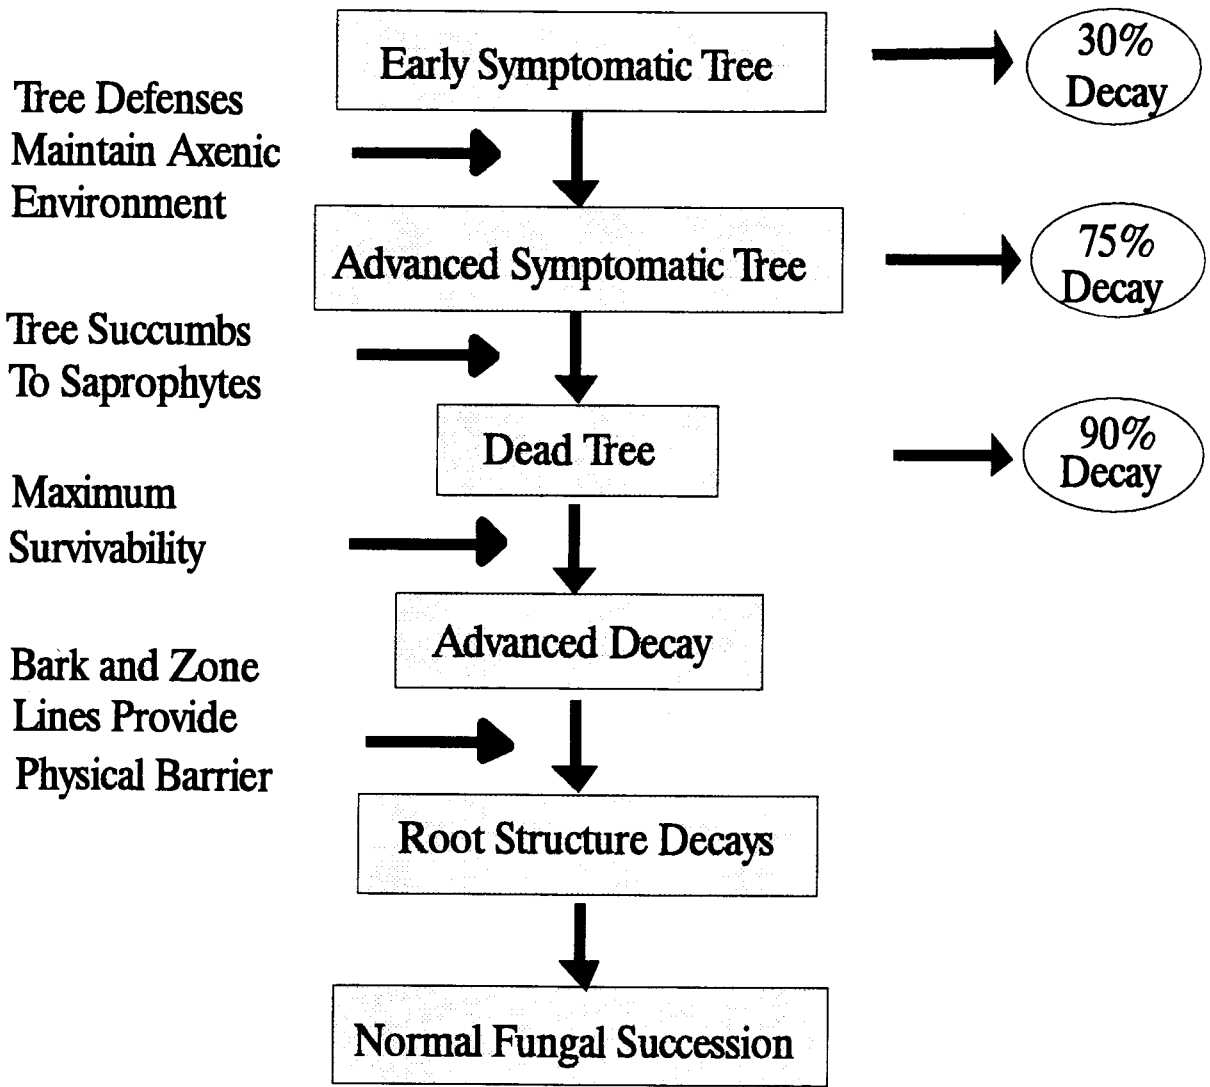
Early Symptomatic Tree

30% Decay

Tree Defenses Maintain Axenic Environment

Advanced Symptomatic Tree

75% Decay

Tree Succumbs To Saprophytes

Dead Tree

90% Decay

Maximum Survivability

Advanced Decay

Bark and Zone Lines Provide Physical Barrier

Root Structure Decays

Normal Fungal Succession